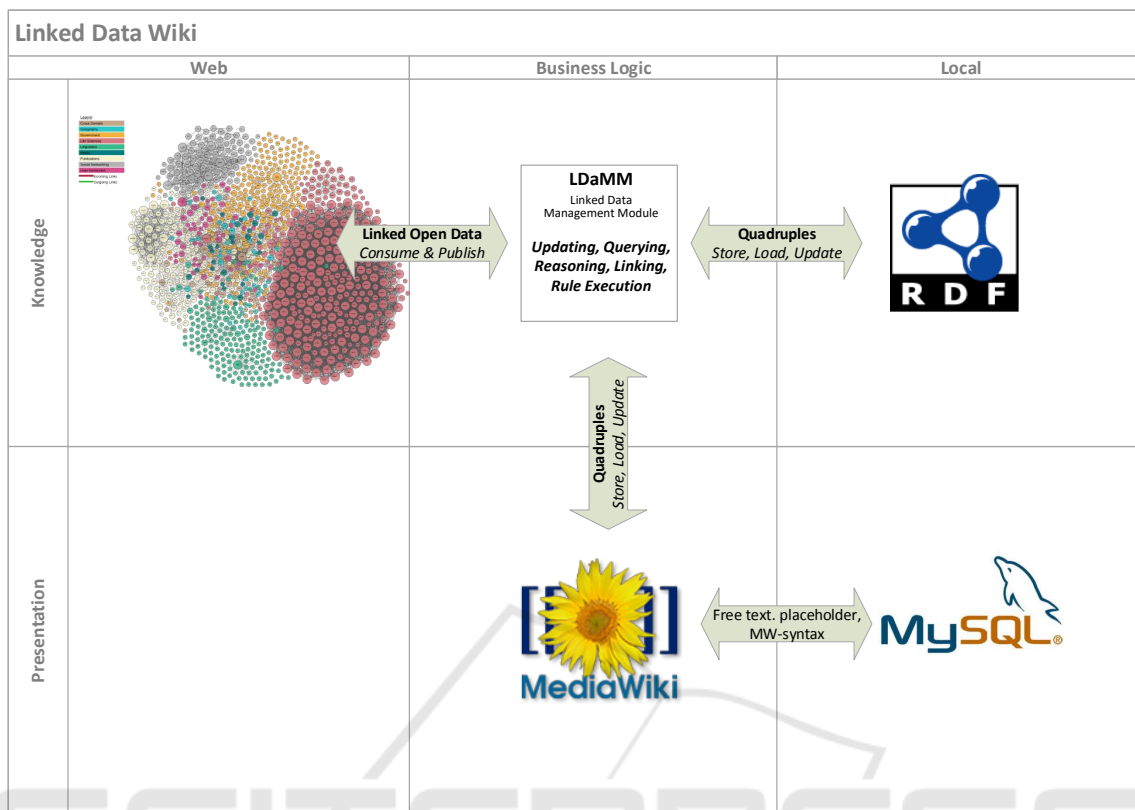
Linked Data Wiki

| | Web | Business Logic | Local |
|---|---|---|---|
| Knowledge | Linked Open Data *Consume & Publish* | LDaMM Linked Data Management Module *Updating, Querying, Reasoning, Linking, Rule Execution* | Quadruples *Store, Load, Update* RDF |
| Presentation | | Quadruples *Store, Load, Update* MediaWiki | Free text. placeholder, MW-syntax MySQL® |

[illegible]